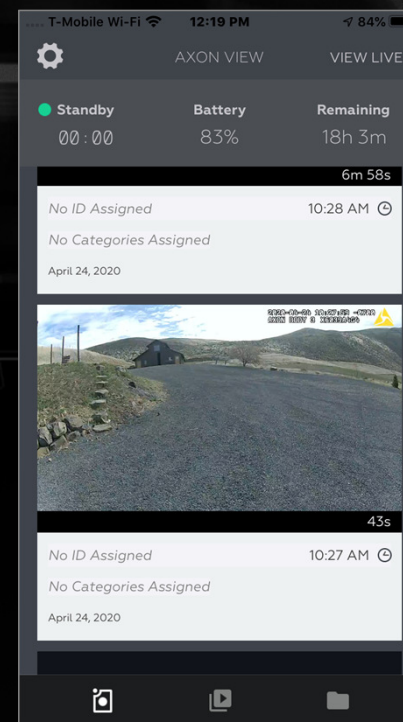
T-Mobile Wi-Fi 12:19 PM 84%

AXON VIEW VIEW LIVE

Standby
00:00

Battery
83%

Remaining
18h 3m

6m 58s

No ID Assigned 10:28 AM

No Categories Assigned

April 24, 2020

2020-04-24 10:27:03 -0700
AXON BODY 3 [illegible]

43s

No ID Assigned 10:27 AM

No Categories Assigned

April 24, 2020